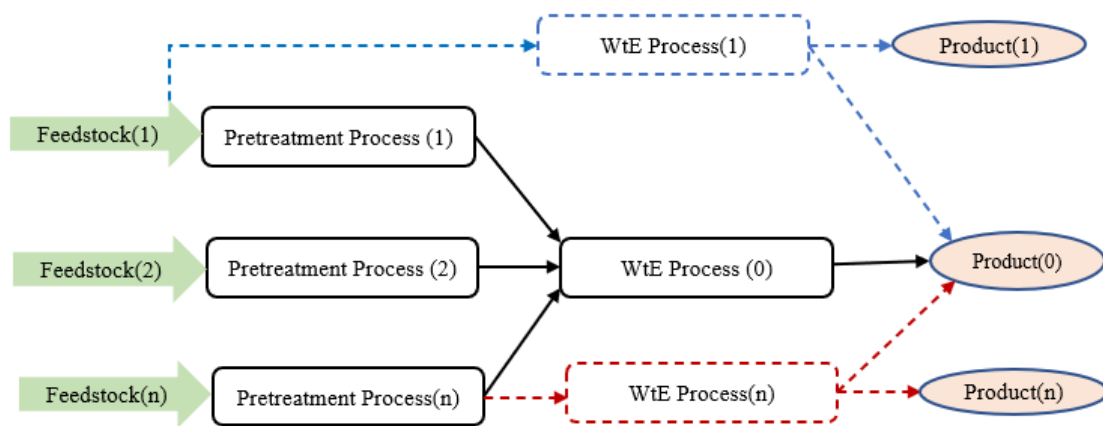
WtE Process(1)

Product(1)

Feedstock(1)

Pretreatment Process (1)

Feedstock(2)

Pretreatment Process (2)

WtE Process (0)

Product(0)

Feedstock(n)

Pretreatment Process(n)

WtE Process(n)

Product(n)